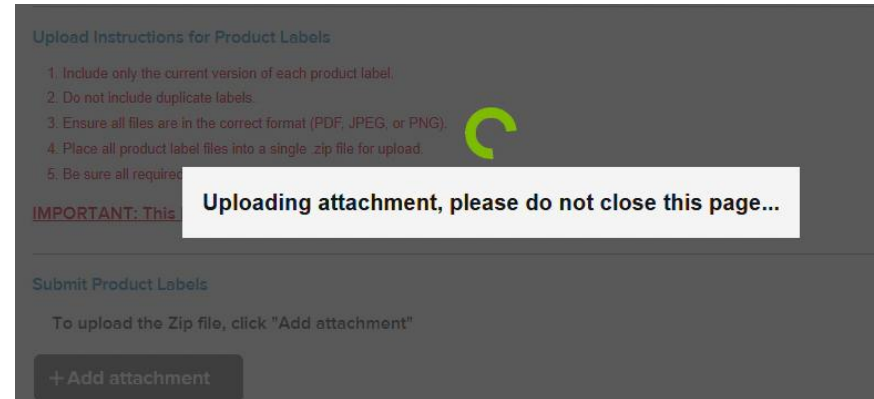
Upload Instructions for Product Labels

1. Include only the current version of each product label.
2. Do not include duplicate labels.
3. Ensure all files are in the correct format (PDF, JPEG, or PNG).
4. Place all product label files into a single .zip file for upload.
5. Be sure all required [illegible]

IMPORTANT: This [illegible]

Uploading attachment, please do not close this page...

Submit Product Labels

To upload the Zip file, click "Add attachment"

+Add attachment